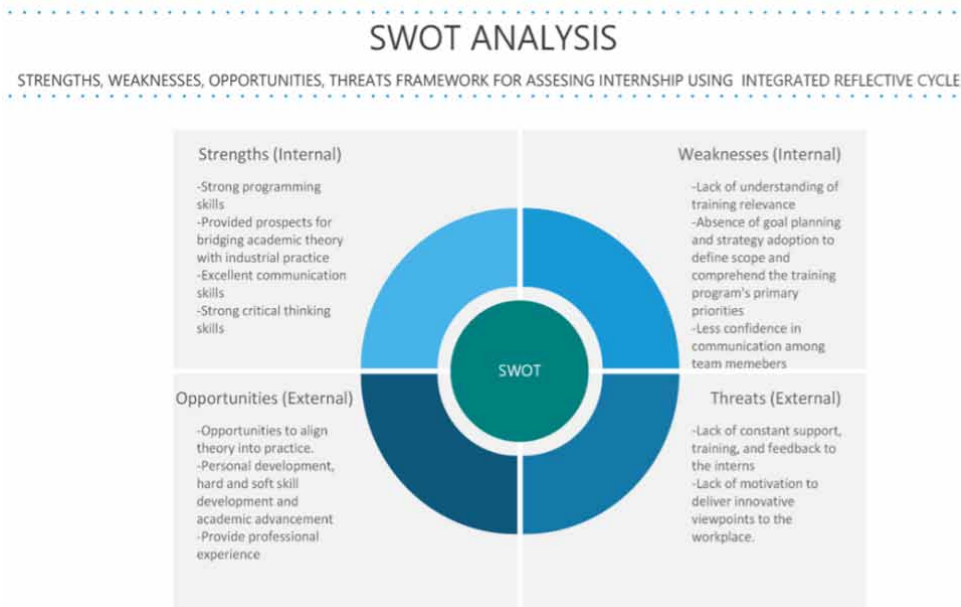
SWOT ANALYSIS

STRENGTHS, WEAKNESSES, OPPORTUNITIES, THREATS FRAMEWORK FOR ASSESING INTERNSHIP USING INTEGRATED REFLECTIVE CYCLE

Strengths (Internal)

-Strong programming skills
-Provided prospects for bridging academic theory with industrial practice
-Excellent communication skills
-Strong critical thinking skills

Weaknesses (Internal)

-Lack of understanding of training relevance
-Absence of goal planning and strategy adoption to define scope and comprehend the training program's primary priorities
-Less confidence in communication among team memebers

SWOT

Opportunities (External)

-Opportunities to align theory into practice.
-Personal development, hard and soft skill development and academic advancement
-Provide professional experience

Threats (External)

-Lack of constant support, training, and feedback to the interns
-Lack of motivation to deliver innovative viewpoints to the workplace.